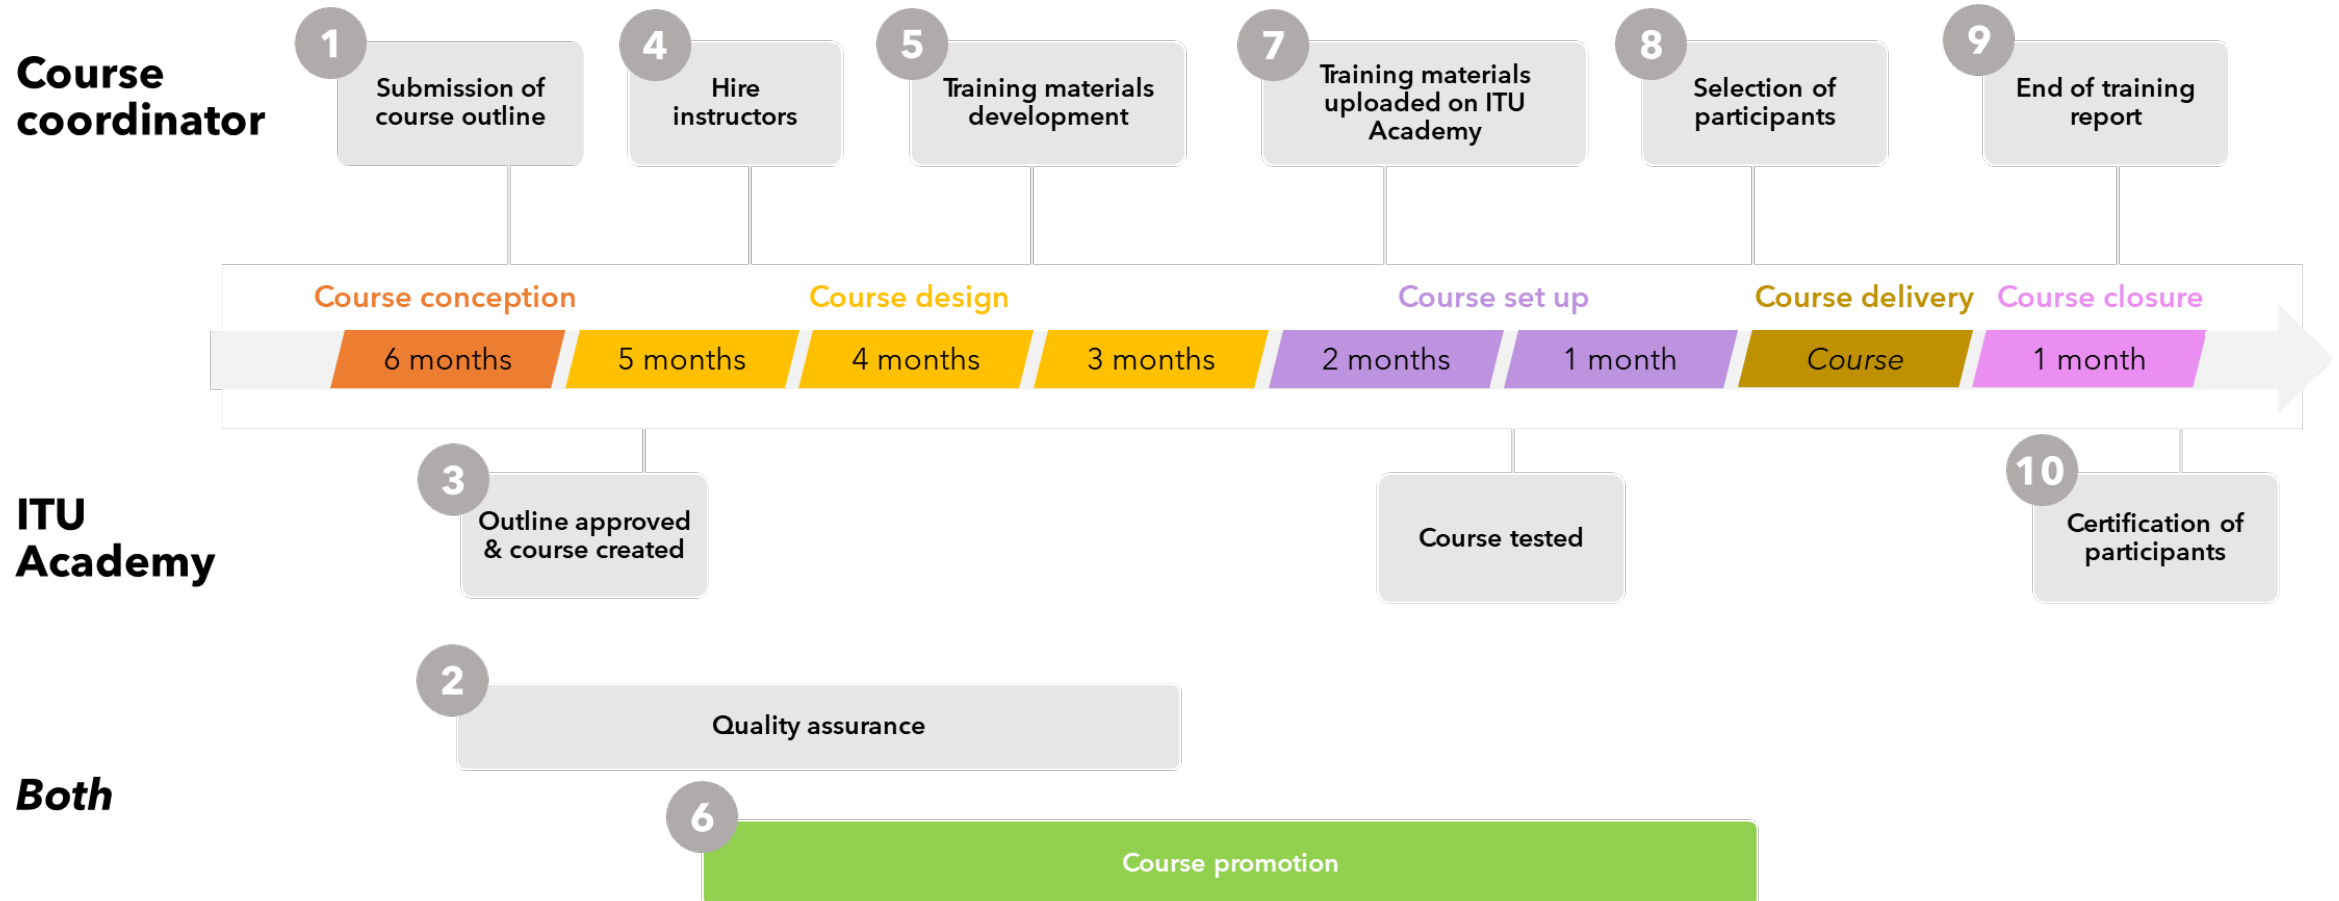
Course coordinator

1 Submission of course outline

4 Hire instructors

5 Training materials development

7 Training materials uploaded on ITU Academy

8 Selection of participants

9 End of training report

Course conception

Course design

Course set up

Course delivery

Course closure

6 months

5 months

4 months

3 months

2 months

1 month

Course

1 month

ITU Academy

3 Outline approved & course created

Course tested

10 Certification of participants

2 Quality assurance

Both

6 Course promotion